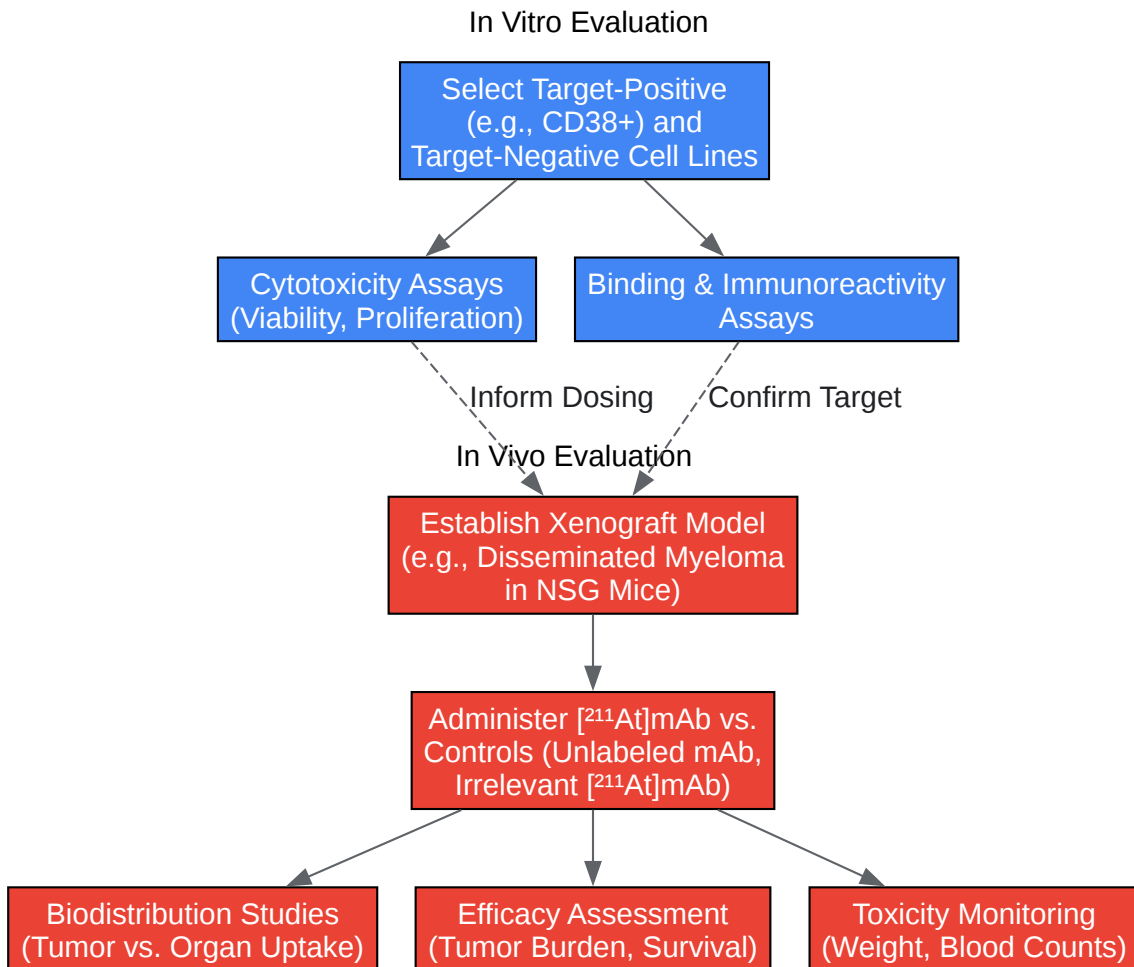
In Vitro Evaluation

Select Target-Positive (e.g., CD38+) and Target-Negative Cell Lines

Cytotoxicity Assays (Viability, Proliferation)

Binding & Immunoreactivity Assays

Inform Dosing

Confirm Target

In Vivo Evaluation

Establish Xenograft Model (e.g., Disseminated Myeloma in NSG Mice)

Administer [$^{211}$At]mAb vs. Controls (Unlabeled mAb, Irrelevant [$^{211}$At]mAb)

Biodistribution Studies (Tumor vs. Organ Uptake)

Efficacy Assessment (Tumor Burden, Survival)

Toxicity Monitoring (Weight, Blood Counts)